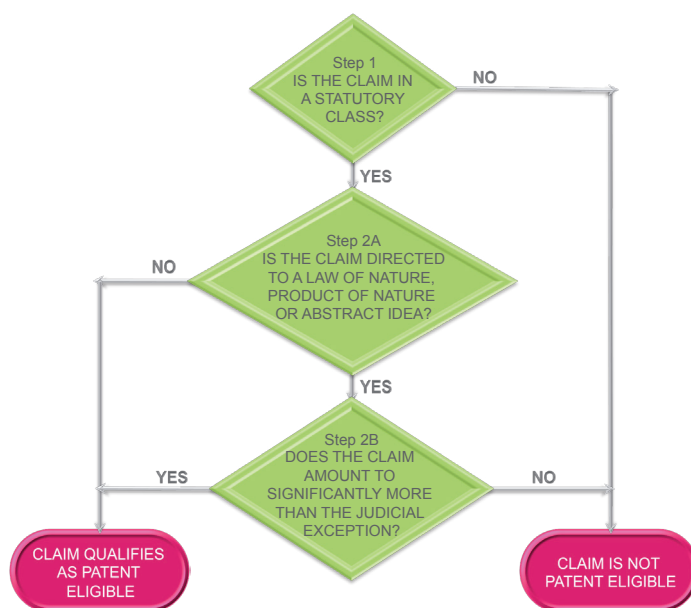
Step 1
IS THE CLAIM IN A STATUTORY CLASS?

NO

YES

Step 2A
IS THE CLAIM DIRECTED TO A LAW OF NATURE, PRODUCT OF NATURE OR ABSTRACT IDEA?

NO

YES

Step 2B
DOES THE CLAIM AMOUNT TO SIGNIFICANTLY MORE THAN THE JUDICIAL EXCEPTION?

YES

NO

CLAIM QUALIFIES AS PATENT ELIGIBLE

CLAIM IS NOT PATENT ELIGIBLE